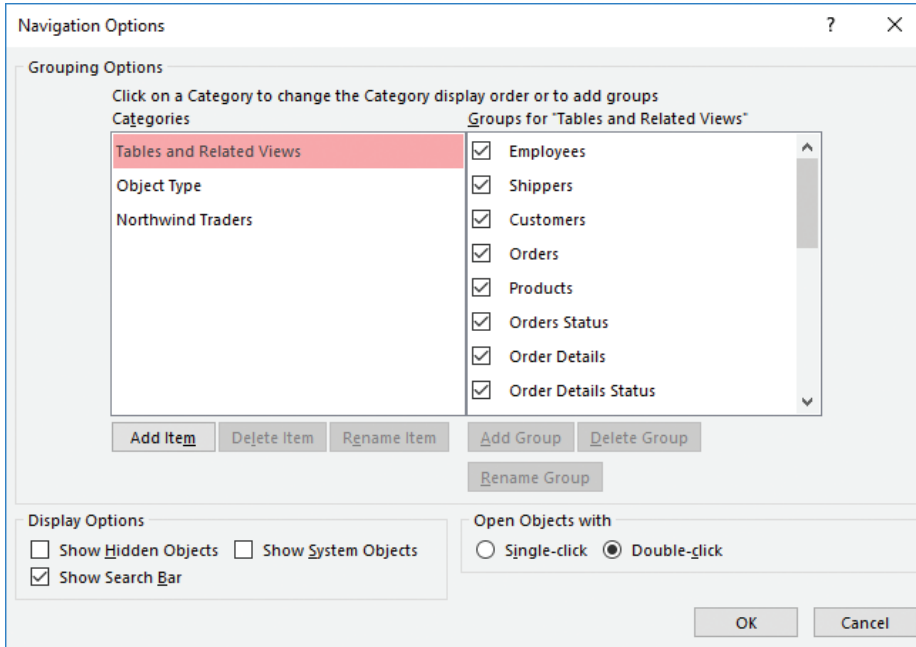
Navigation Options

?

×

Grouping Options

Click on a Category to change the Category display order or to add groups

Categories

Groups for "Tables and Related Views"

Tables and Related Views

Object Type

Northwind Traders

☑ Employees

☑ Shippers

☑ Customers

☑ Orders

☑ Products

☑ Orders Status

☑ Order Details

☑ Order Details Status

Add Item

Delete Item

Rename Item

Add Group

Delete Group

Rename Group

Display Options

☐ Show Hidden Objects

☐ Show System Objects

☑ Show Search Bar

Open Objects with

○ Single-click

◉ Double-click

OK

Cancel